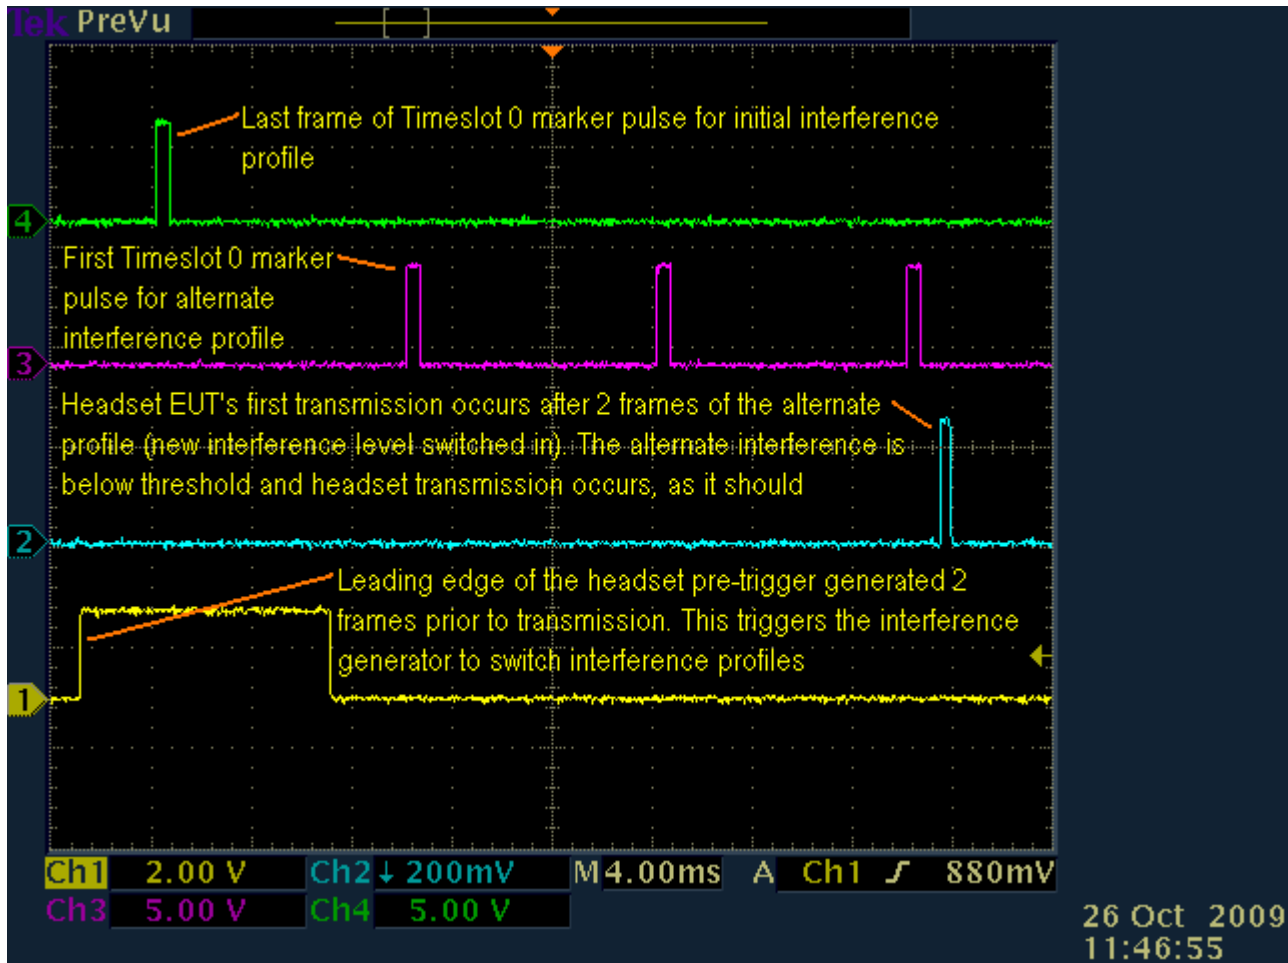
Tek PreVu

Last frame of Timeslot 0 marker pulse for initial interference profile

4

First Timeslot 0 marker pulse for alternate interference profile

3

Headset EUT's first transmission occurs after 2 frames of the alternate profile (new interference level switched in). The alternate interference is below threshold and headset transmission occurs, as it should

2

Leading edge of the headset pre-trigger generated 2 frames prior to transmission. This triggers the interference generator to switch interference profiles

1

| Ch1 | 2.00 V | Ch2 | ↓ 200mV | M 4.00ms | A | Ch1 | ∫ | 880mV |
|---|---|---|---|---|---|---|---|---|
| Ch3 | 5.00 V | Ch4 | 5.00 V | | | | | |

26 Oct 2009
11:46:55